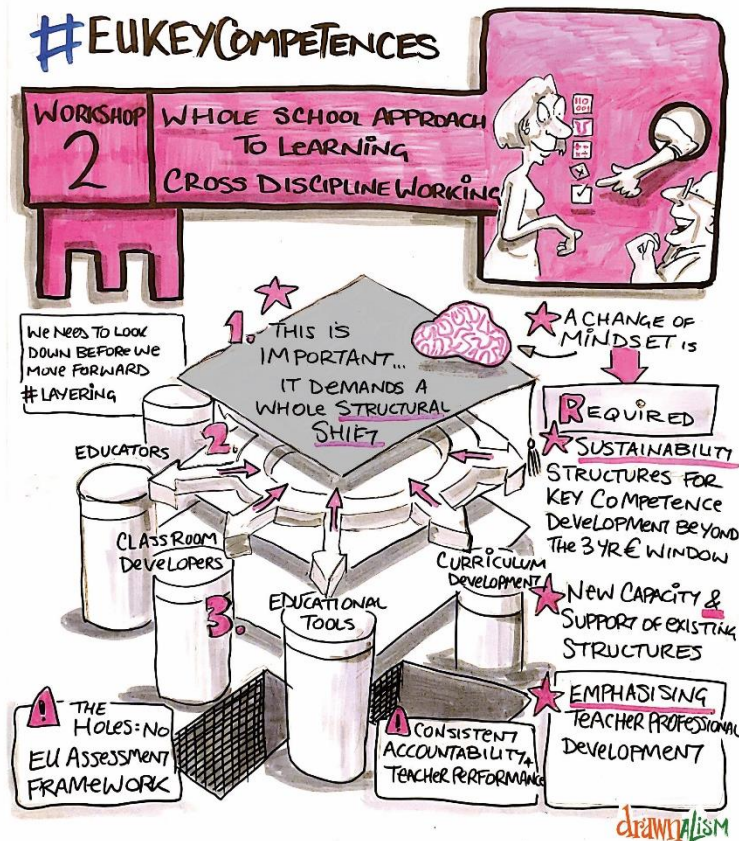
#EUKEYCOMPETENCES

WORKSHOP 2

WHOLE SCHOOL APPROACH TO LEARNING
CROSS DISCIPLINE WORKING

WE NEED TO LOOK DOWN BEFORE WE MOVE FORWARD #LAYERING

1. THIS IS IMPORTANT... IT DEMANDS A WHOLE STRUCTURAL SHIFT

A CHANGE OF MINDSET IS

REQUIRED

2.

EDUCATORS

CLASSROOM DEVELOPERS

3.

EDUCATIONAL TOOLS

CURRICULUM DEVELOPMENT

SUSTAINABILITY STRUCTURES FOR KEY COMPETENCE DEVELOPMENT BEYOND THE 3 YR€ WINDOW

NEW CAPACITY & SUPPORT OF EXISTING STRUCTURES

EMPHASISING TEACHER PROFESSIONAL DEVELOPMENT

THE HOLES: NO EU ASSESSMENT FRAMEWORK

CONSISTENT ACCOUNTABILITY + TEACHER PERFORMANCE

drawnALISM